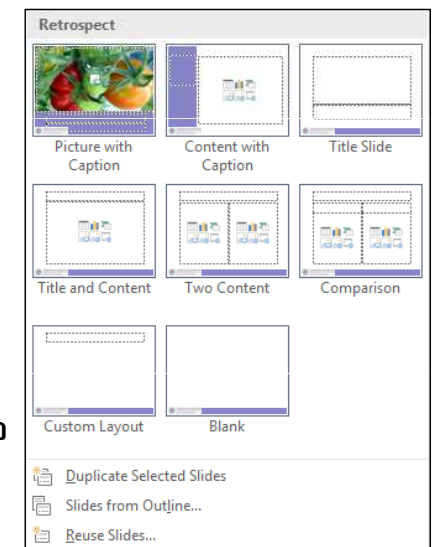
Retrospect

Picture with Caption

Content with Caption

Title Slide

Title and Content

Two Content

Comparison

Custom Layout

Blank

Duplicate Selected Slides

Slides from Outline...

Reuse Slides...